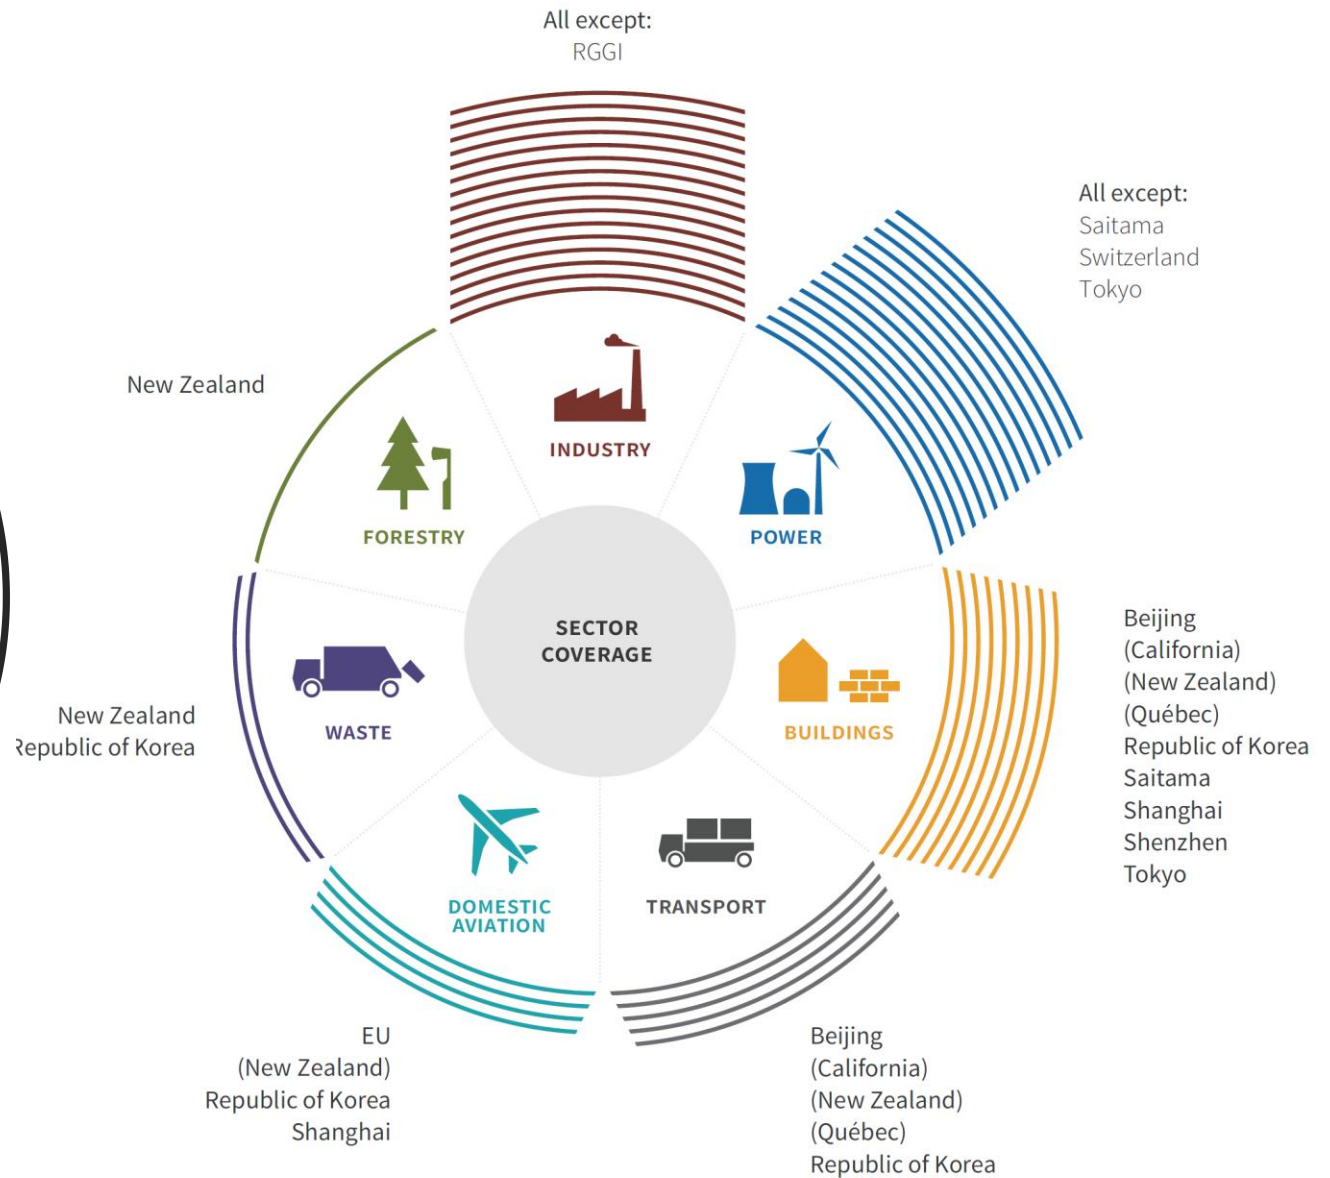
All except:
RGGI

All except:
Saitama
Switzerland
Tokyo

New Zealand

INDUSTRY

FORESTRY

POWER

SECTOR COVERAGE

Beijing
(California)
(New Zealand)
(Québec)
Republic of Korea
Saitama
Shanghai
Shenzhen
Tokyo

New Zealand
Republic of Korea

WASTE

BUILDINGS

DOMESTIC AVIATION

TRANSPORT

EU
(New Zealand)
Republic of Korea
Shanghai

Beijing
(California)
(New Zealand)
(Québec)
Republic of Korea